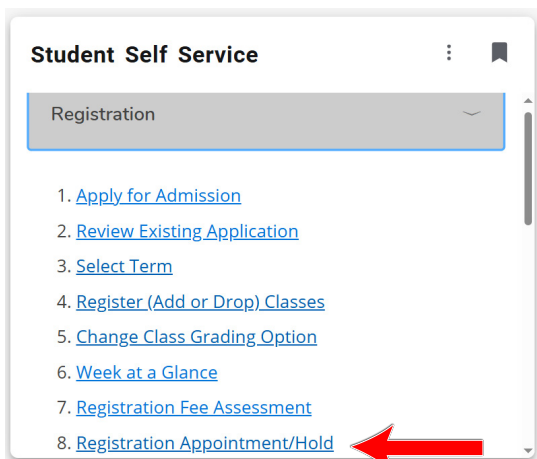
Student Self Service

Registration

1. Apply for Admission
2. Review Existing Application
3. Select Term
4. Register (Add or Drop) Classes
5. Change Class Grading Option
6. Week at a Glance
7. Registration Fee Assessment
8. Registration Appointment/Hold